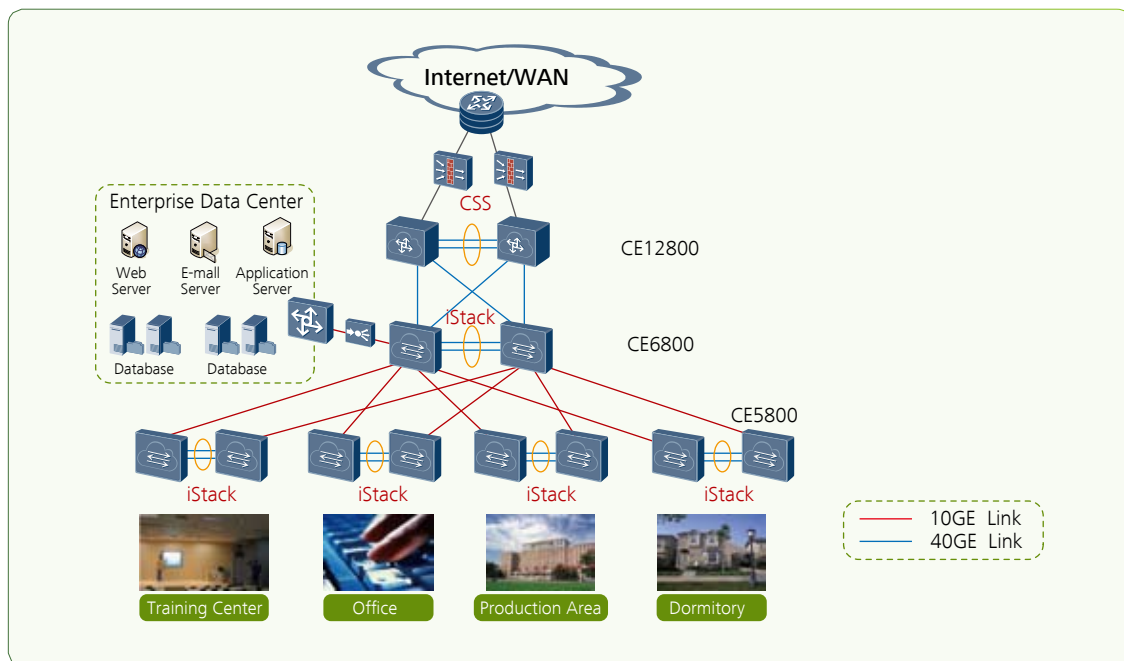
Internet/WAN

CSS

CE12800

Enterprise Data Center

Web Server

E-mall Server

Application Server

Database

Database

iStack

CE6800

CE5800

iStack

iStack

iStack

iStack

10GE Link

40GE Link

Training Center

Office

Production Area

Dormitory